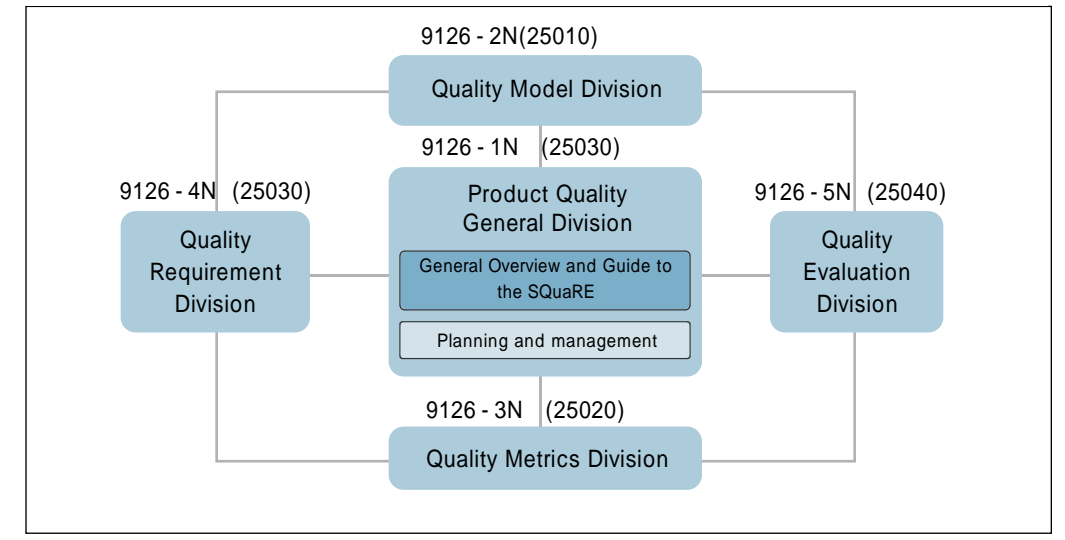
9126 - 2N(25010)

Quality Model Division

9126 - 1N (25030)

Product Quality General Division

General Overview and Guide to the SQuaRE

Planning and management

9126 - 4N (25030)

Quality Requirement Division

9126 - 5N (25040)

Quality Evaluation Division

9126 - 3N (25020)

Quality Metrics Division